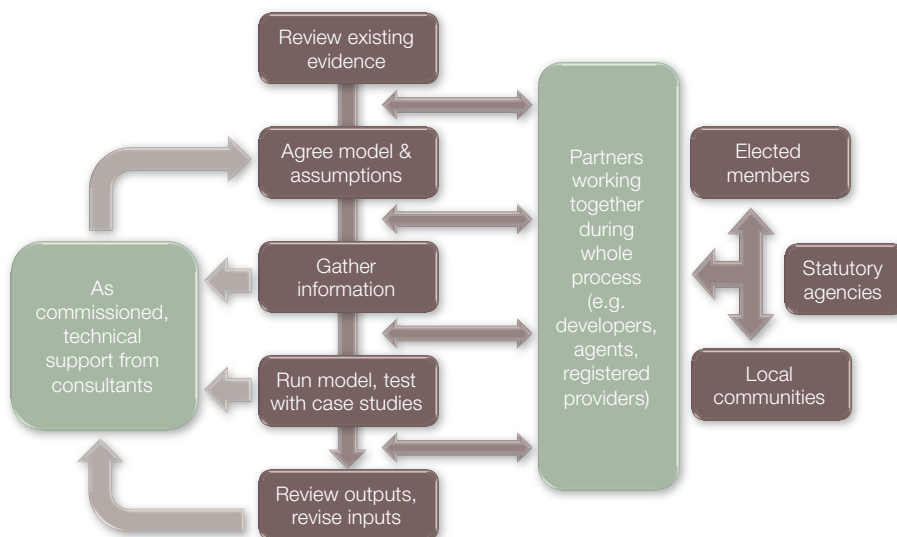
Review existing evidence

Agree model & assumptions

Gather information

Run model, test with case studies

Review outputs, revise inputs

As commissioned, technical support from consultants

Partners working together during whole process (e.g. developers, agents, registered providers)

Elected members

Statutory agencies

Local communities